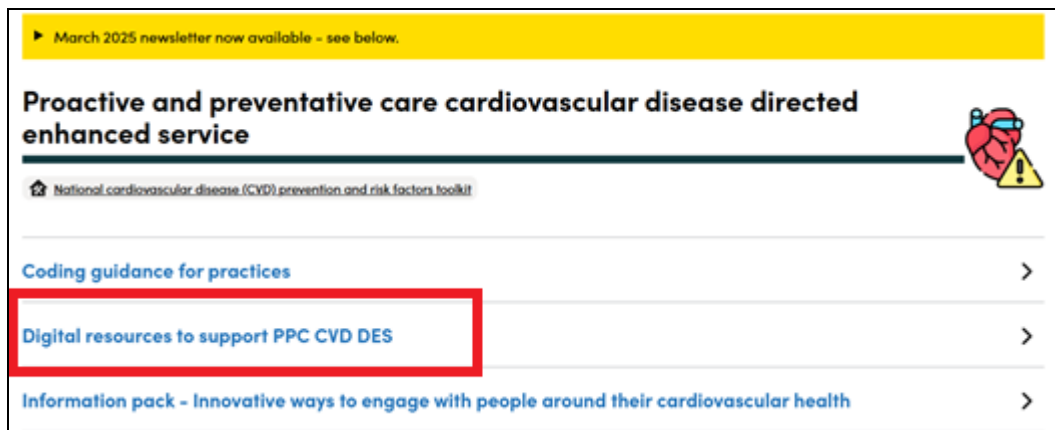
▶ March 2025 newsletter now available - see below.

Proactive and preventative care cardiovascular disease directed enhanced service

National cardiovascular disease (CVD) prevention and risk factors toolkit

Coding guidance for practices

Digital resources to support PPC CVD DES

Information pack - Innovative ways to engage with people around their cardiovascular health